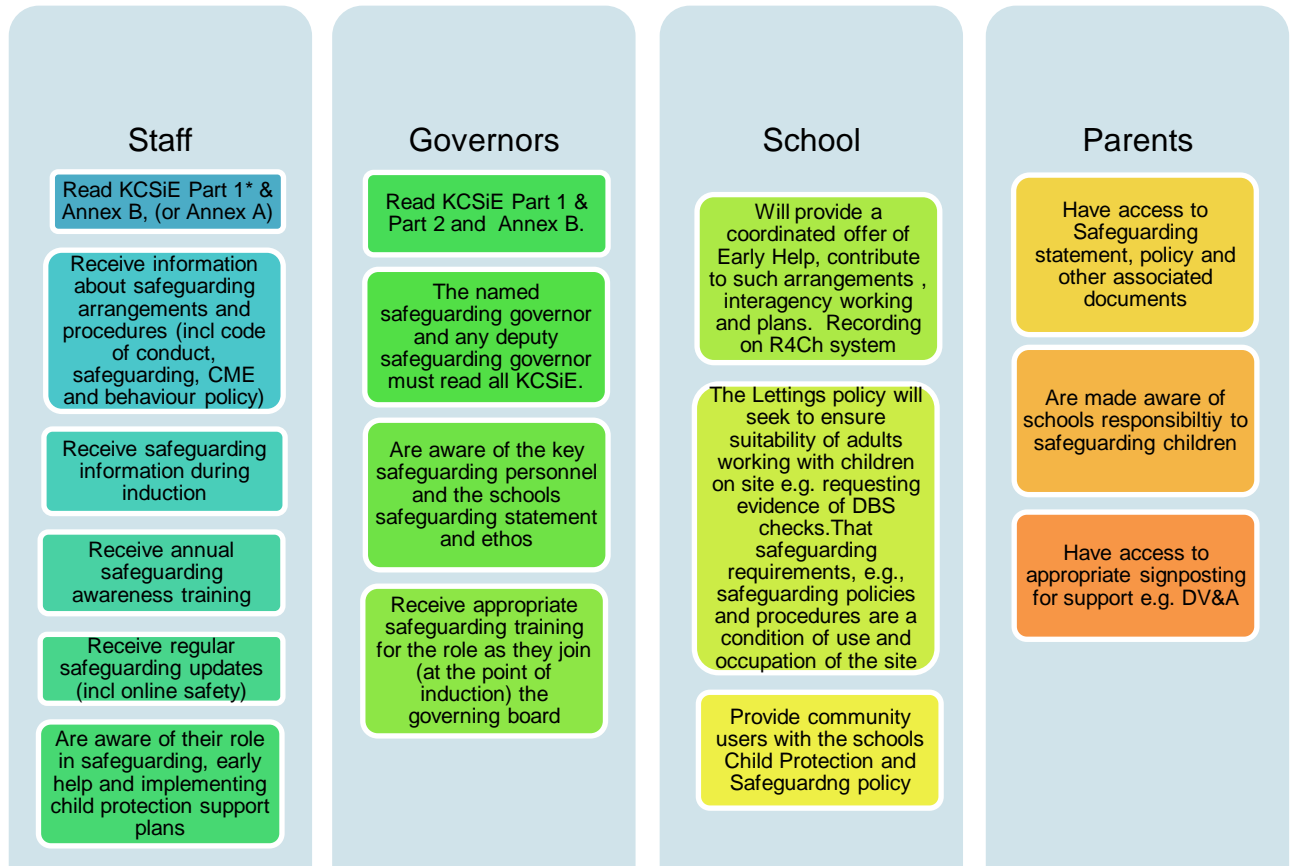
Staff

Read KCSiE Part 1* & Annex B, (or Annex A)

Receive information about safeguarding arrangements and procedures (incl code of conduct, safeguarding, CME and behaviour policy)

Receive safeguarding information during induction

Receive annual safeguarding awareness training

Receive regular safeguarding updates (incl online safety)

Are aware of their role in safeguarding, early help and implementing child protection support plans

Governors

Read KCSiE Part 1 & Part 2 and Annex B.

The named safeguarding governor and any deputy safeguarding governor must read all KCSiE.

Are aware of the key safeguarding personnel and the schools safeguarding statement and ethos

Receive appropriate safeguarding training for the role as they join (at the point of induction) the governing board

School

Will provide a coordinated offer of Early Help, contribute to such arrangements , interagency working and plans. Recording on R4Ch system

The Lettings policy will seek to ensure suitability of adults working with children on site e.g. requesting evidence of DBS checks.That safeguarding requirements, e.g., safeguarding policies and procedures are a condition of use and occupation of the site

Provide community users with the schools Child Protection and Safeguardng policy

Parents

Have access to Safeguarding statement, policy and other associated documents

Are made aware of schools responsibiltiy to safeguarding children

Have access to appropriate signposting for support e.g. DV&A